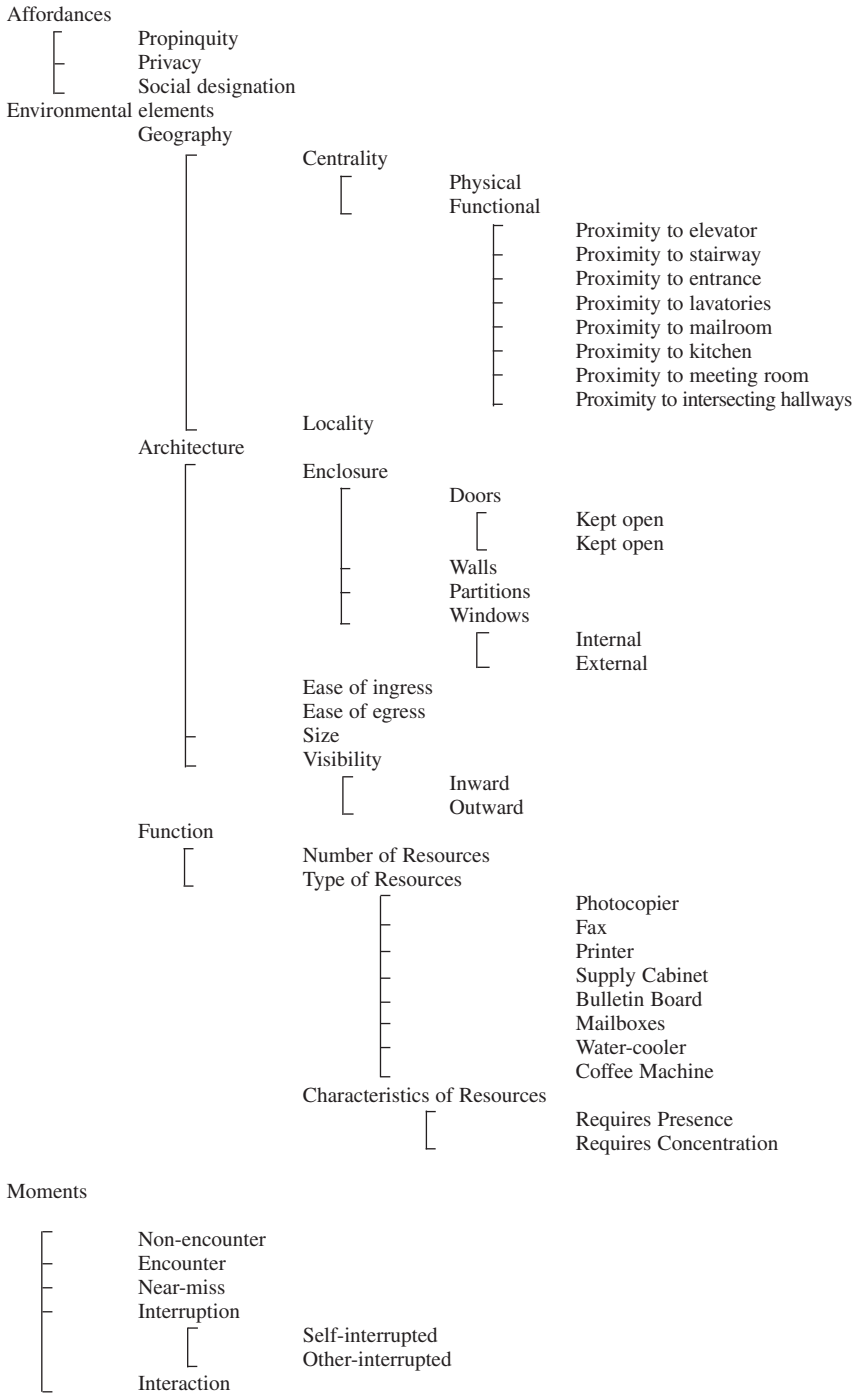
Affordances
Propinquity
Privacy
Social designation
Environmental elements
Geography
Centrality
Physical
Functional
Proximity to elevator
Proximity to stairway
Proximity to entrance
Proximity to lavatories
Proximity to mailroom
Proximity to kitchen
Proximity to meeting room
Proximity to intersecting hallways
Locality
Architecture
Enclosure
Doors
Kept open
Kept open
Walls
Partitions
Windows
Internal
External
Ease of ingress
Ease of egress
Size
Visibility
Inward
Outward
Function
Number of Resources
Type of Resources
Photocopier
Fax
Printer
Supply Cabinet
Bulletin Board
Mailboxes
Water-cooler
Coffee Machine
Characteristics of Resources
Requires Presence
Requires Concentration

Moments

Non-encounter
Encounter
Near-miss
Interruption
Self-interrupted
Other-interrupted
Interaction